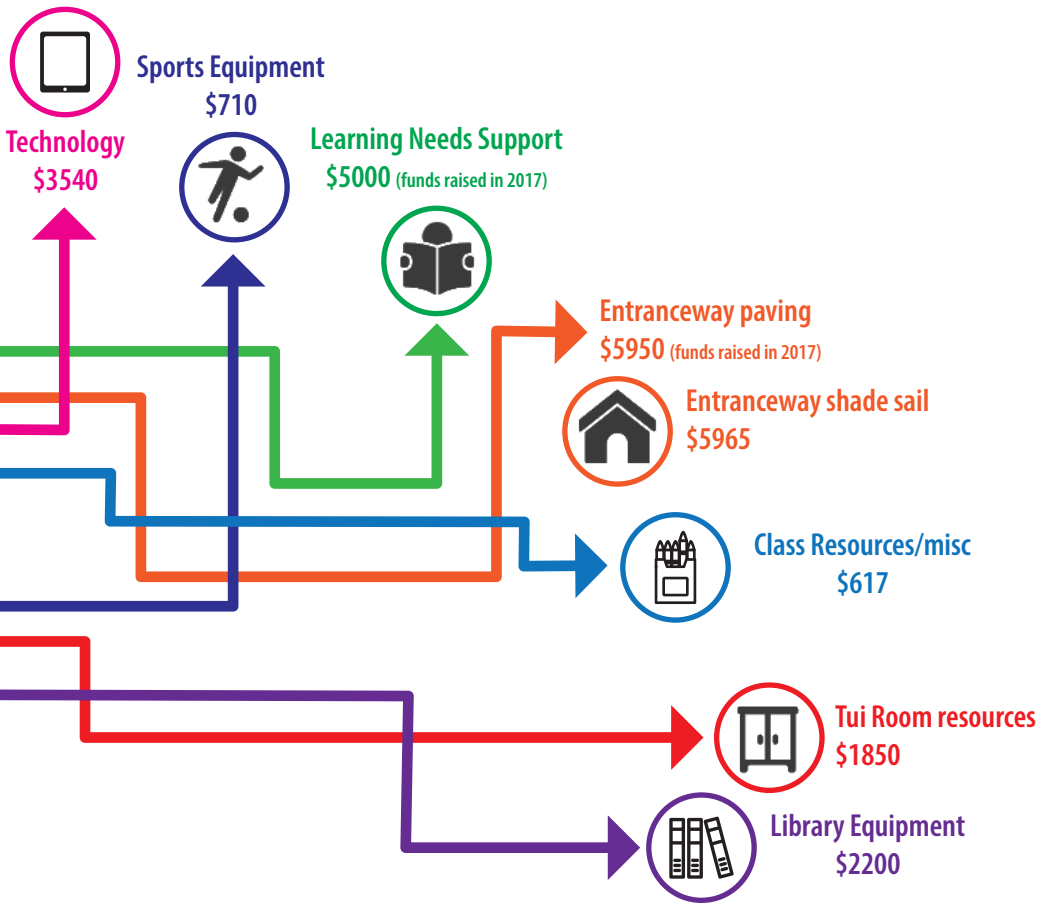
Sports Equipment
$710

Technology
$3540

Learning Needs Support
$5000 (funds raised in 2017)

Entranceway paving
$5950 (funds raised in 2017)

Entranceway shade sail
$5965

Class Resources/misc
$617

Tui Room resources
$1850

Library Equipment
$2200